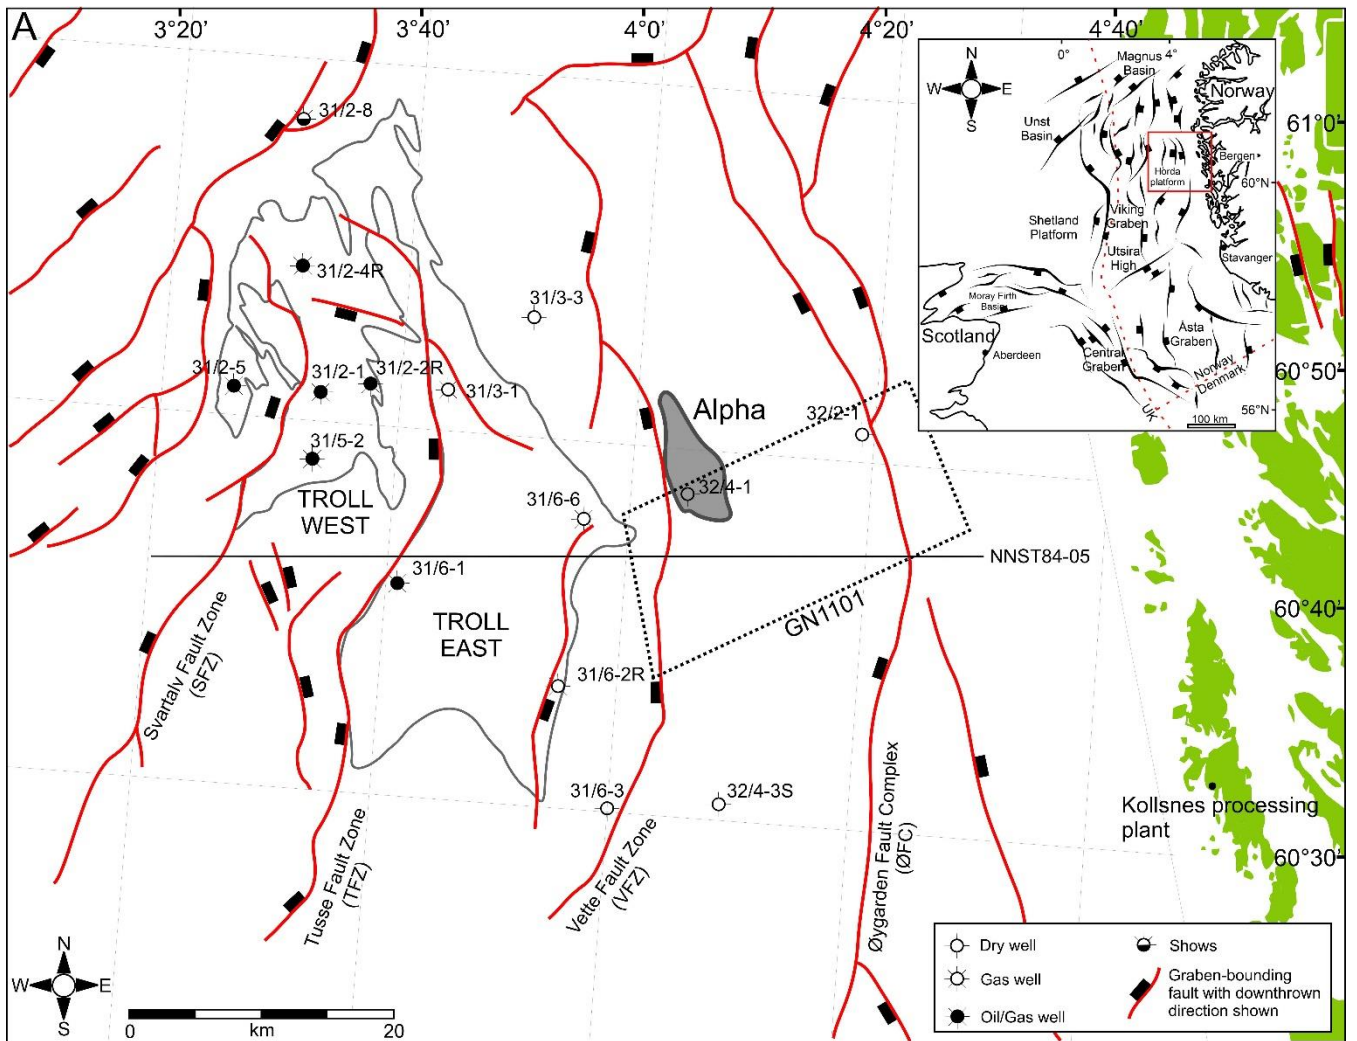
A

3°20'
3°40'
4°0'
4°20'
4°40'

61°0'
60°50'
60°40'
60°30'

N
W E
S
0°
Magnus 4°
Basin
Norway
Unst
Basin
Bergen
Horda
platform
60°N
Shetland
Platform
Viking
Graben
Utsira
High
Stavanger
Moray Firth
Basin
Scotland
Aberdeen
Central
Graben
Asta
Graben
Norway
Denmark
UK
56°N
100 km

31/2-8
31/2-4R
31/3-3
31/2-5
31/2-1
31/2-2R
31/3-1
Alpha
32/2-1
31/5-2
TROLL
WEST
31/6-6
32/4-1
NNST84-05
31/6-1
TROLL
EAST
GN1101
31/6-2R
Svartalv Fault Zone
(SFZ)
31/6-3
32/4-3S
Kollsnes processing
plant
Tusse Fault Zone
(TFZ)
Vette Fault Zone
(VFZ)
Øygarden Fault Complex
(ØFC)

N
W E
S
0 km 20

Dry well
Shows
Gas well
Graben-bounding fault with downthrown direction shown
Oil/Gas well